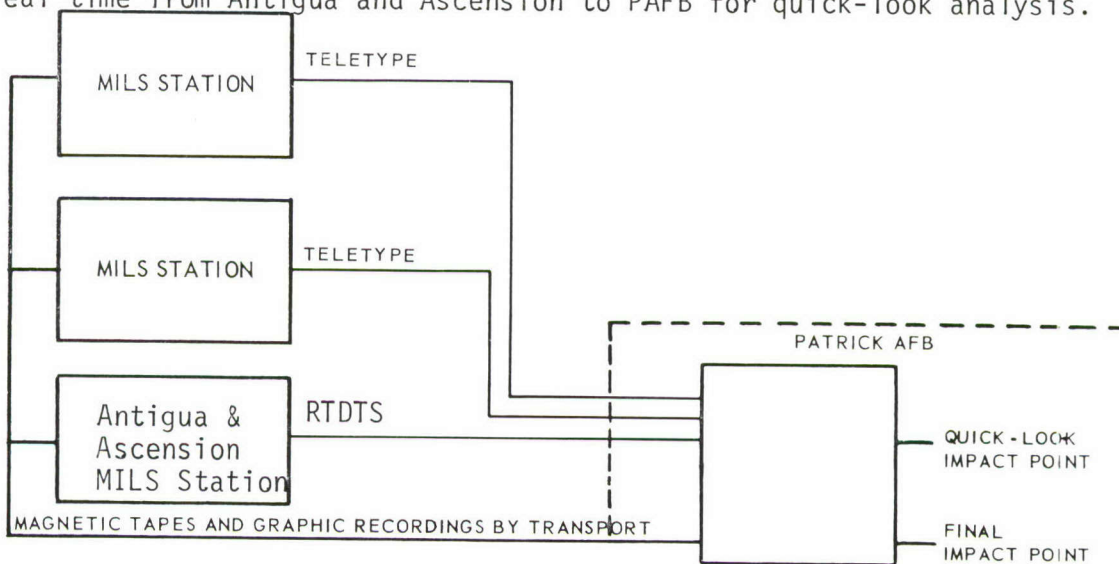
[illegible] real time from Antigua and Ascension to PAFB for quick-look analysis.

MILS STATION

TELETYPE

MILS STATION

TELETYPE

Antigua & Ascension MILS Station

RTDTS

PATRICK AFB

QUICK-LOOK IMPACT POINT

MAGNETIC TAPES AND GRAPHIC RECORDINGS BY TRANSPORT

FINAL IMPACT POINT